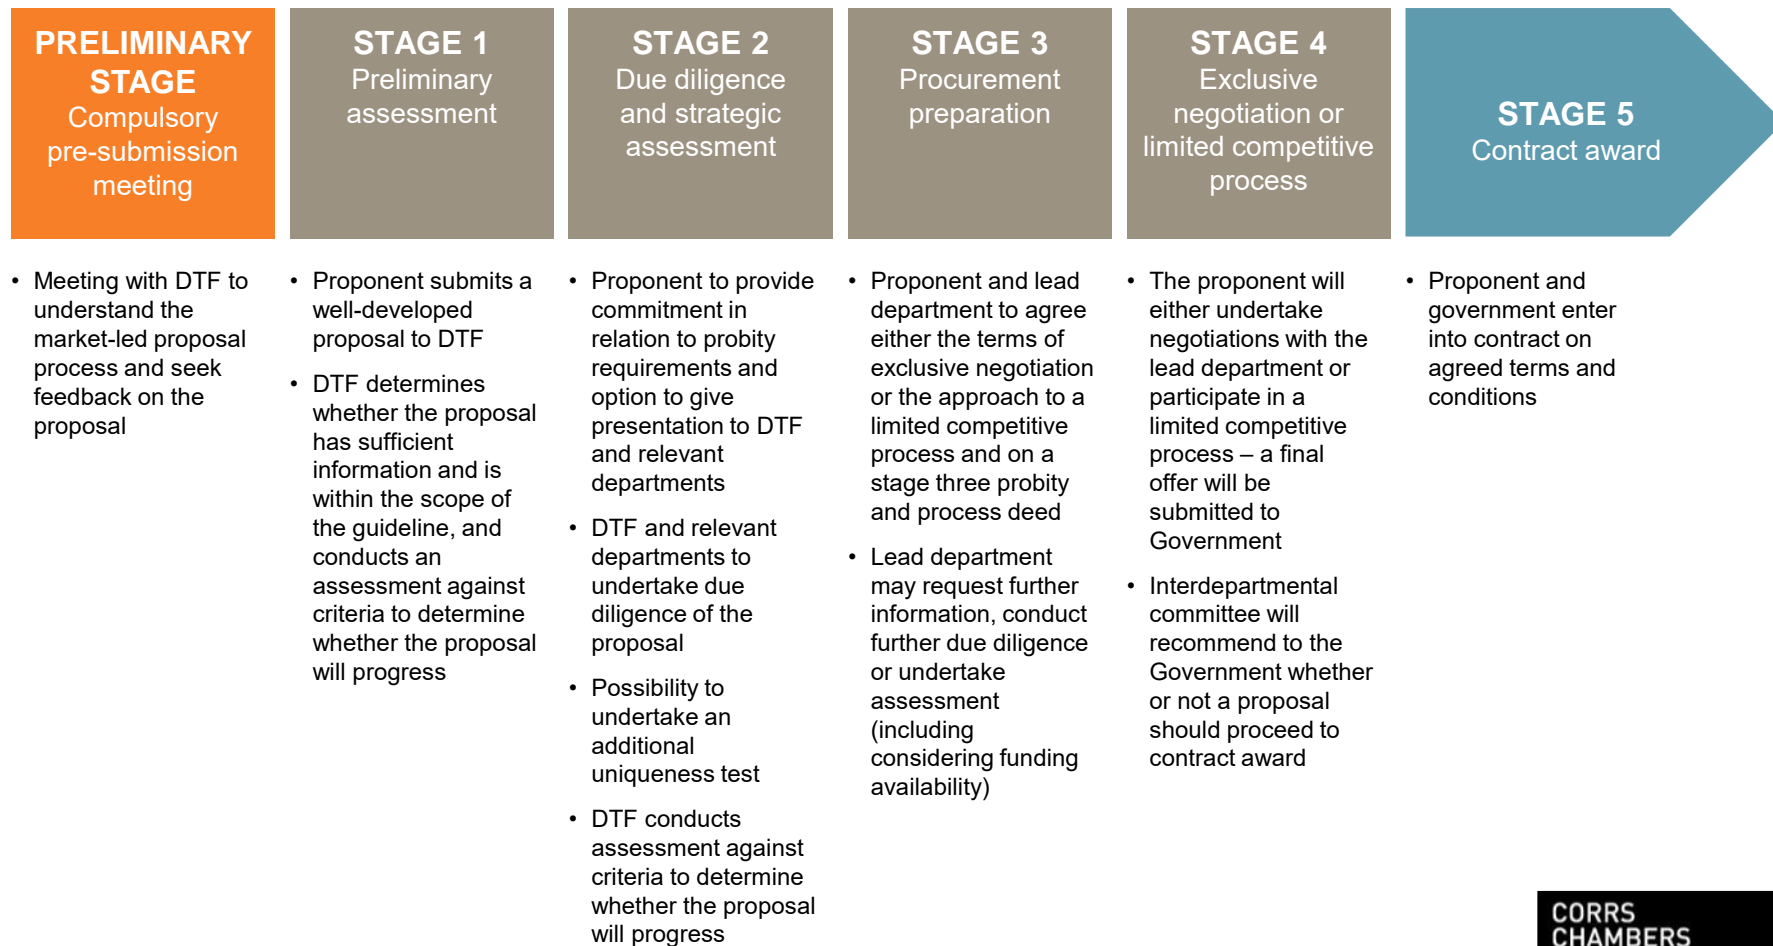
PRELIMINARY STAGE
Compulsory pre-submission meeting

STAGE 1
Preliminary assessment

STAGE 2
Due diligence and strategic assessment

STAGE 3
Procurement preparation

STAGE 4
Exclusive negotiation or limited competitive process

STAGE 5
Contract award

• Meeting with DTF to understand the market-led proposal process and seek feedback on the proposal

• Proponent submits a well-developed proposal to DTF

• DTF determines whether the proposal has sufficient information and is within the scope of the guideline, and conducts an assessment against criteria to determine whether the proposal will progress

• Proponent to provide commitment in relation to probity requirements and option to give presentation to DTF and relevant departments

• DTF and relevant departments to undertake due diligence of the proposal

• Possibility to undertake an additional uniqueness test

• DTF conducts assessment against criteria to determine whether the proposal will progress

• Proponent and lead department to agree either the terms of exclusive negotiation or the approach to a limited competitive process and on a stage three probity and process deed

• Lead department may request further information, conduct further due diligence or undertake assessment (including considering funding availability)

• The proponent will either undertake negotiations with the lead department or participate in a limited competitive process – a final offer will be submitted to Government

• Interdepartmental committee will recommend to the Government whether or not a proposal should proceed to contract award

• Proponent and government enter into contract on agreed terms and conditions

CORRS CHAMBERS